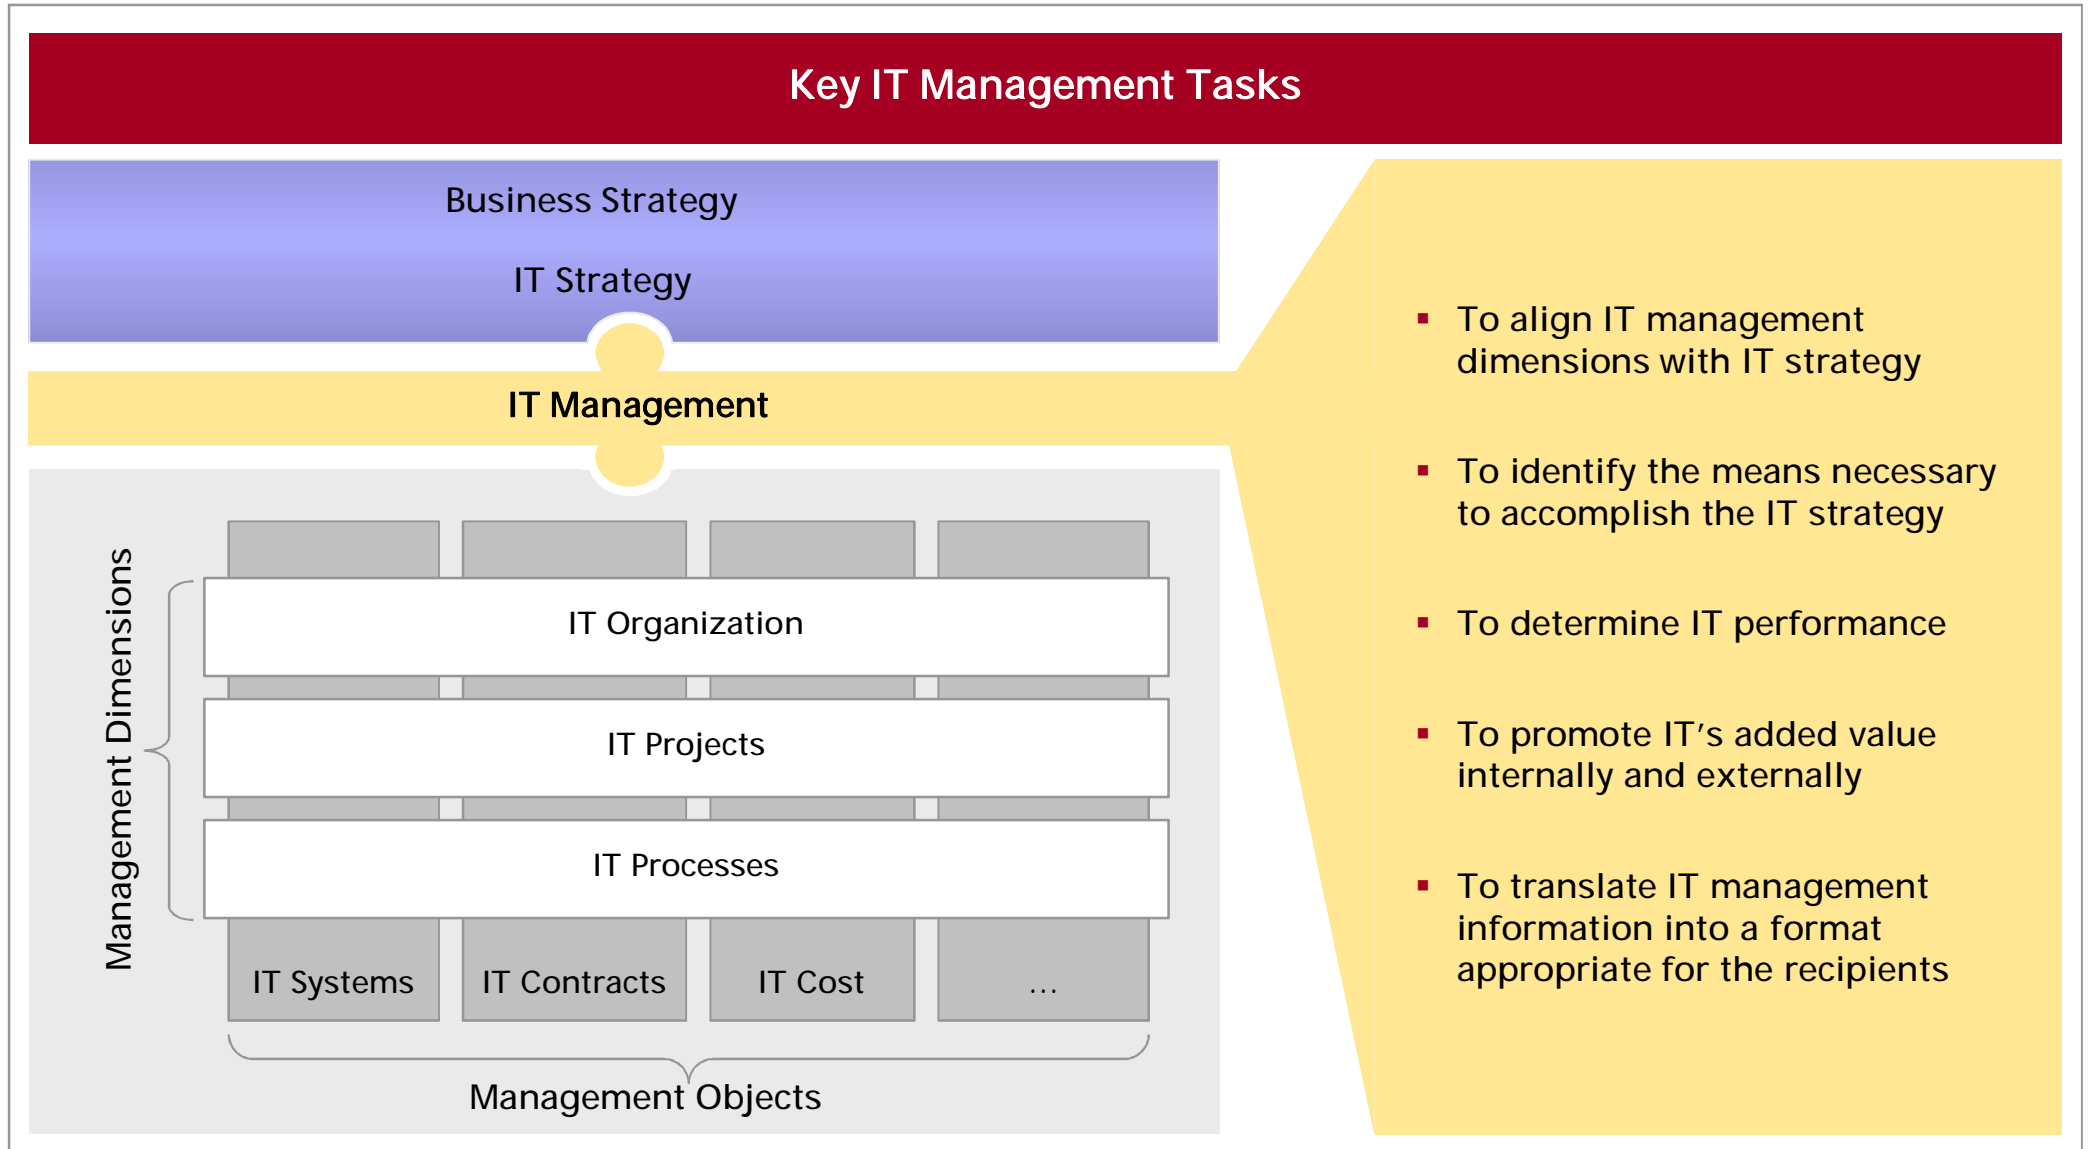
Key IT Management Tasks

Business Strategy

IT Strategy

IT Management

Management Dimensions

IT Organization

IT Projects

IT Processes

IT Systems

IT Contracts

IT Cost

...

Management Objects

▪ To align IT management dimensions with IT strategy

▪ To identify the means necessary to accomplish the IT strategy

▪ To determine IT performance

▪ To promote IT's added value internally and externally

▪ To translate IT management information into a format appropriate for the recipients